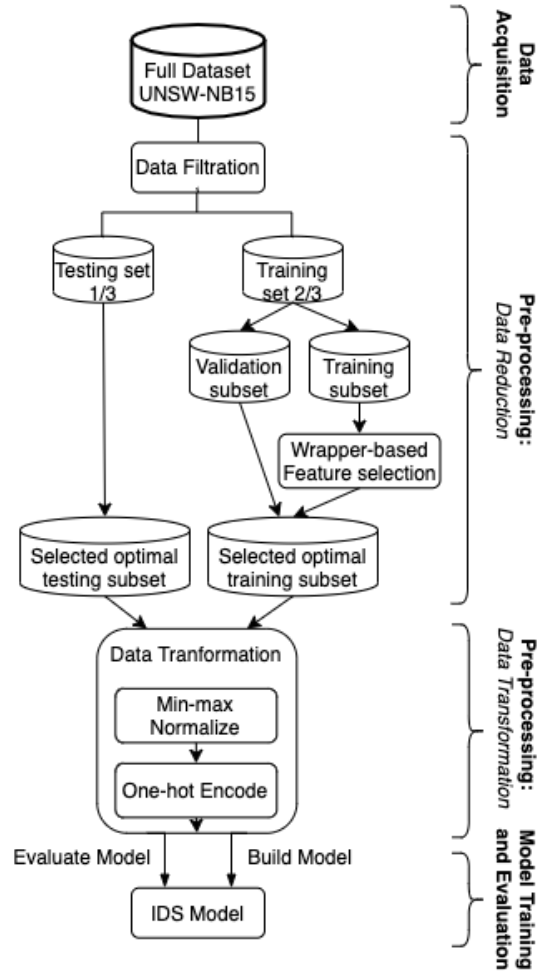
Full Dataset UNSW-NB15

Data Filtration

Testing set 1/3

Training set 2/3

Validation subset

Training subset

Wrapper-based Feature selection

Selected optimal testing subset

Selected optimal training subset

Data Tranformation

Min-max Normalize

One-hot Encode

Evaluate Model

Build Model

IDS Model

Data Acquisition

Pre-processing: Data Reduction

Pre-processing: Data Transformation

Model Training and Evaluation